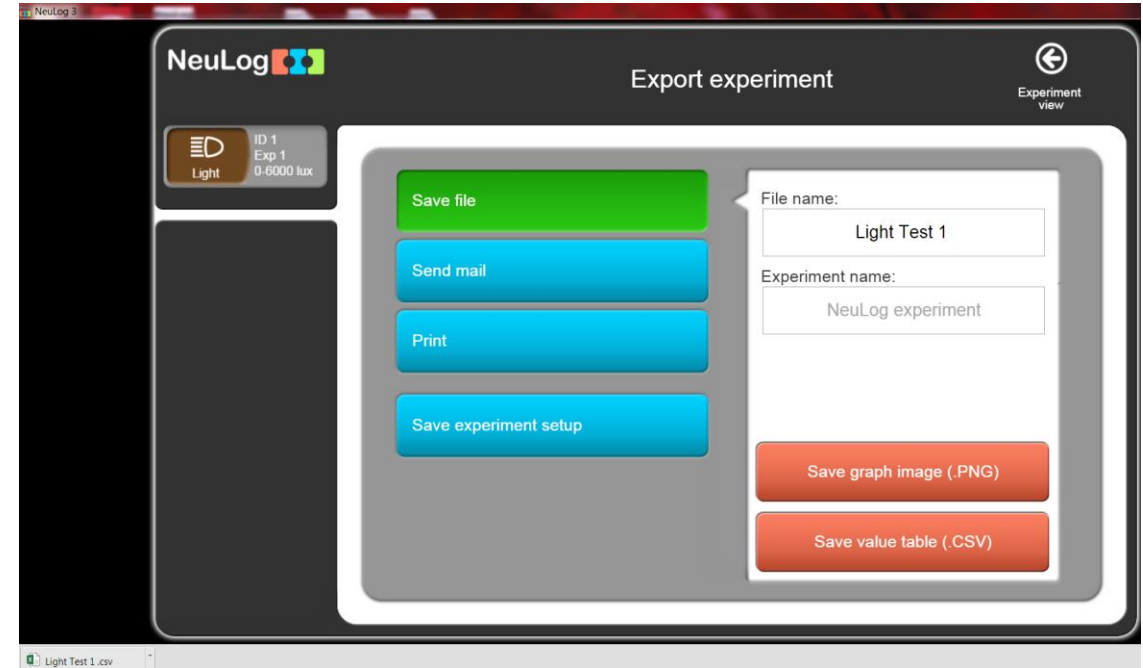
NeuLog 3

NeuLog

Export experiment

Experiment view

Light
ID 1
Exp 1
0-6000 lux

Save file

Send mail

Print

Save experiment setup

File name:
Light Test 1

Experiment name:
NeuLog experiment

Save graph image (.PNG)

Save value table (.CSV)

Light Test 1 .csv